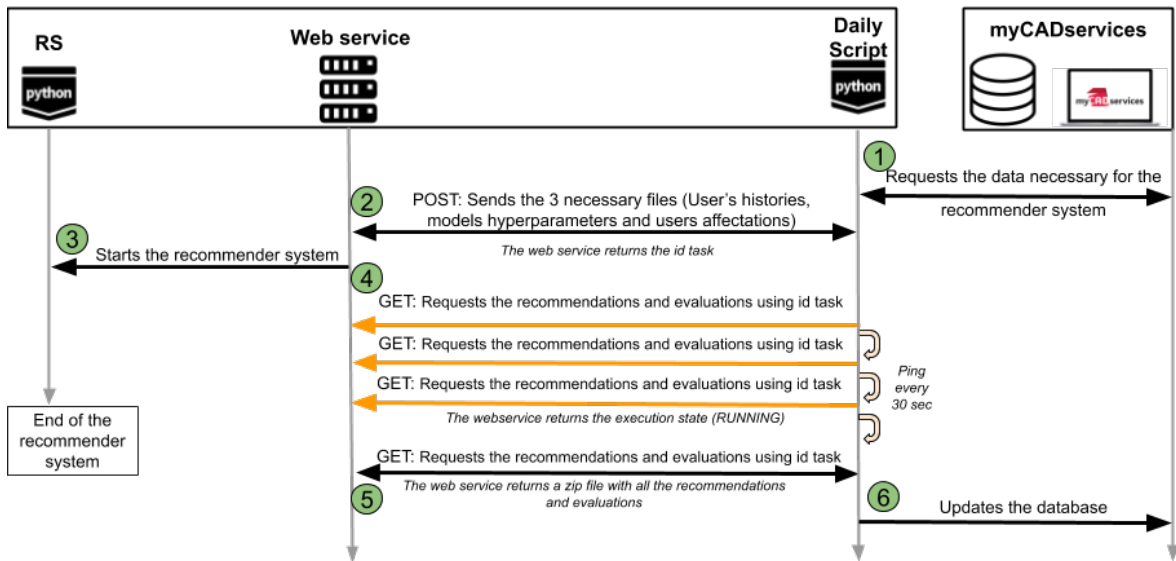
RS

python

Web service

Daily Script

python

myCADservices

myCADservices

1 Requests the data necessary for the recommender system

2 POST: Sends the 3 necessary files (User's histories, models hyperparameters and users affectations)

The web service returns the id task

3 Starts the recommender system

4 GET: Requests the recommendations and evaluations using id task

GET: Requests the recommendations and evaluations using id task

GET: Requests the recommendations and evaluations using id task

The webservice returns the execution state (RUNNING)

Ping every 30 sec

End of the recommender system

GET: Requests the recommendations and evaluations using id task

5 The web service returns a zip file with all the recommendations and evaluations

6 Updates the database